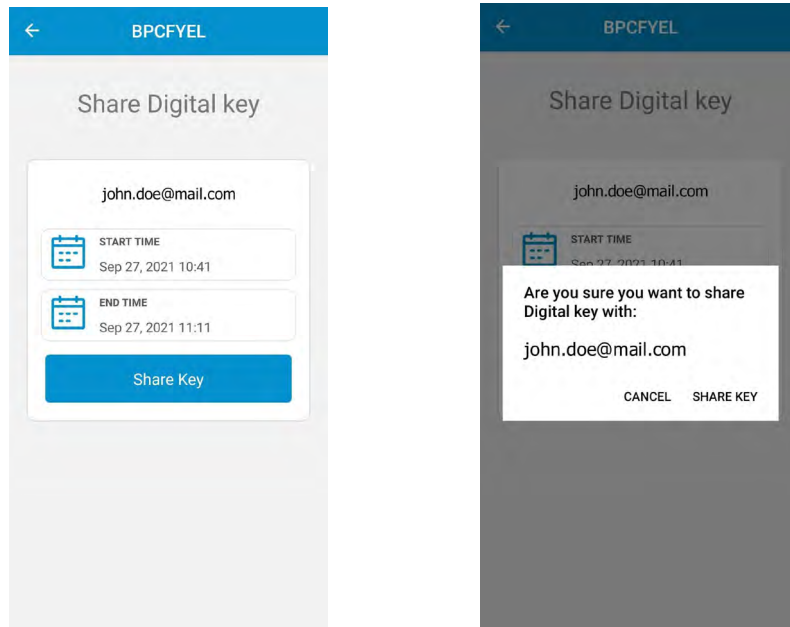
BPCFYEL

Share Digital key

john.doe@mail.com

START TIME
Sep 27, 2021 10:41

END TIME
Sep 27, 2021 11:11

Share Key

BPCFYEL

Share Digital key

john.doe@mail.com

START TIME
Sep 27, 2021 10:41

Are you sure you want to share Digital key with:

john.doe@mail.com

CANCEL SHARE KEY